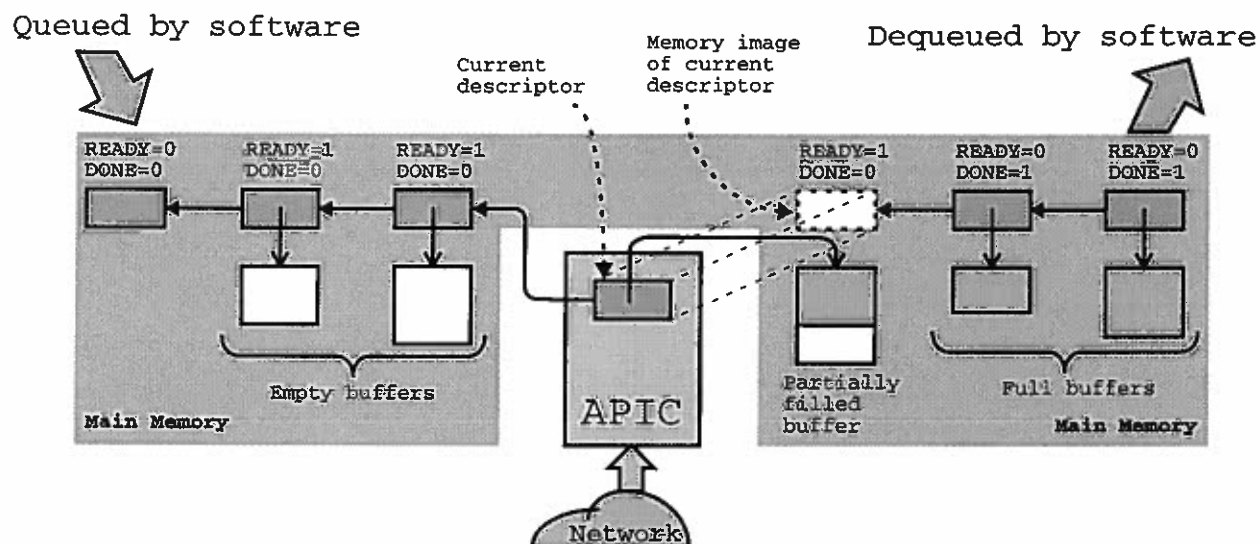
Queued by software

Dequeued by software

Current descriptor

Memory image of current descriptor

READY=0
DONE=0

READY=1
DONE=0

READY=1
DONE=0

READY=1
DONE=0

READY=0
DONE=1

READY=0
DONE=1

Empty buffers

Main Memory

APIC

Partially filled buffer

Full buffers

Main Memory

Network